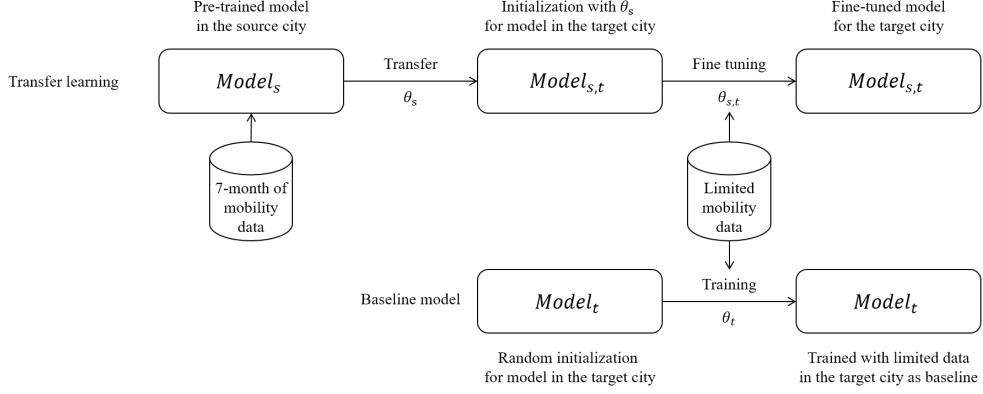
Pre-trained model in the source city

Initialization with $\theta_s$ for model in the target city

Fine-tuned model for the target city

Transfer learning

$Model_s$

Transfer

$\theta_s$

$Model_{s,t}$

Fine tuning

$\theta_{s,t}$

$Model_{s,t}$

7-month of mobility data

Limited mobility data

Baseline model

$Model_t$

Training

$\theta_t$

$Model_t$

Random initialization for model in the target city

Trained with limited data in the target city as baseline